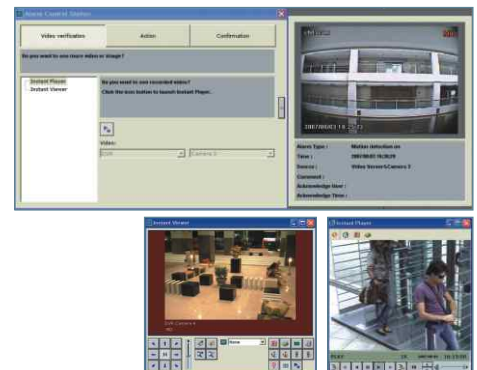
Alarm Control Station

Video verification
Action
Confirmation

Do you want to see more video or image?

Instant Player
Instant Viewer

Do you want to see recorded video?
Click the icon button to launch Instant Player.

Video:
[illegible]
Camera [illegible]

2007/08/21 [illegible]

Alarm Type :
Motion detection on
Time :
2007/08/21 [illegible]
Source :
Video Server/Camera 3
Comment :
Acknowledge User :
Acknowledge Time :

Instant Viewer

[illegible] Camera 4

None

Instant Player

PLAY
2007/08/21
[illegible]